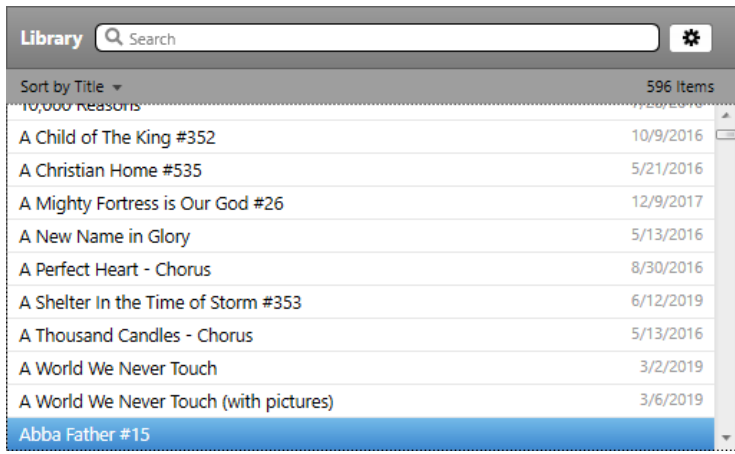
Library Search

Sort by Title 596 Items

10,000 Reasons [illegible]

A Child of The King #352 10/9/2016

A Christian Home #535 5/21/2016

A Mighty Fortress is Our God #26 12/9/2017

A New Name in Glory 5/13/2016

A Perfect Heart - Chorus 8/30/2016

A Shelter In the Time of Storm #353 6/12/2019

A Thousand Candles - Chorus 5/13/2016

A World We Never Touch 3/2/2019

A World We Never Touch (with pictures) 3/6/2019

Abba Father #15